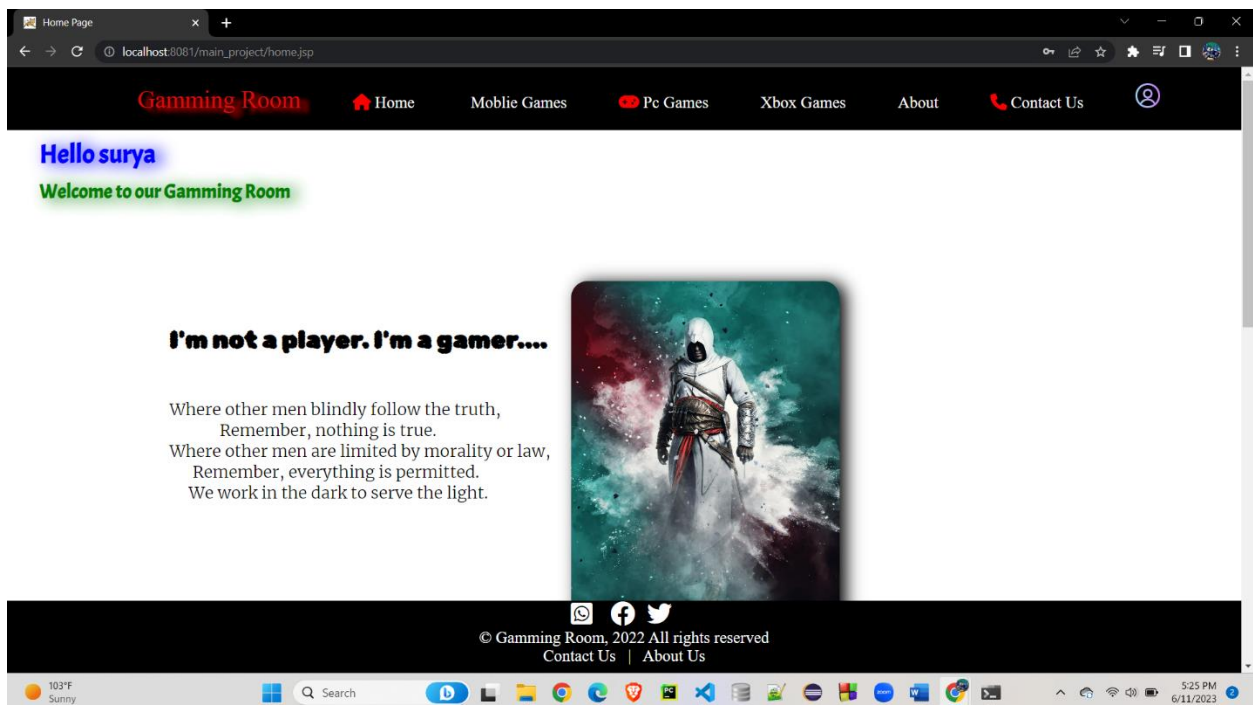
Home Page

localhost:8081/main_project/home.jsp

Gamming Room
Home
Moblie Games
Pc Games
Xbox Games
About
Contact Us

Hello surya

Welcome to our Gamming Room

I'm not a player. I'm a gamer....

Where other men blindly follow the truth,
Remember, nothing is true.
Where other men are limited by morality or law,
Remember, everything is permitted.
We work in the dark to serve the light.

© Gamming Room, 2022 All rights reserved
Contact Us | About Us

103°F
Sunny

Search

5:25 PM
6/11/2023